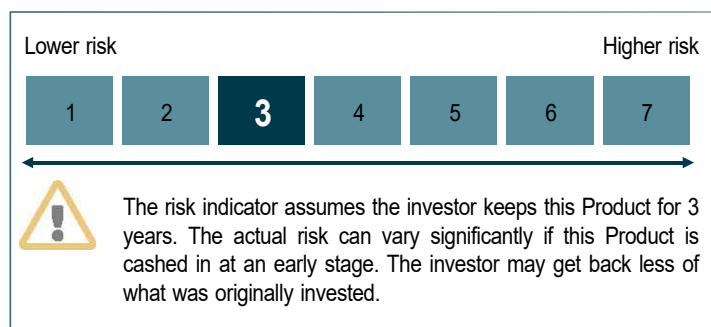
Lower risk

Higher risk

| 1 | 2 | 3 | 4 | 5 | 6 | 7 |
|---|---|---|---|---|---|---|

The risk indicator assumes the investor keeps this Product for 3 years. The actual risk can vary significantly if this Product is cashed in at an early stage. The investor may get back less of what was originally invested.